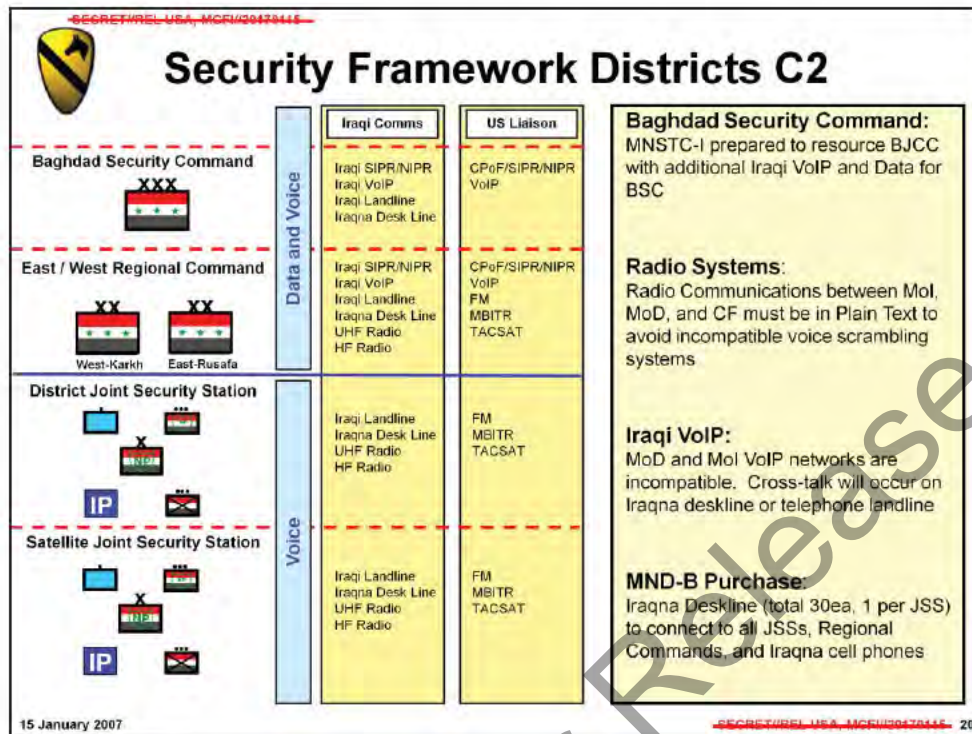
SECRET//REL USA, MCFI//20170115

Security Framework Districts C2

Baghdad Security Command

XXX

East / West Regional Command

XX XX

West-Karkh East-Rusafa

District Joint Security Station

X

NP

IP

Satellite Joint Security Station

X

NP

IP

Data and Voice

Voice

Iraqi Comms

Iraqi SIPR/NIPR
Iraqi VoIP
Iraqi Landline
Iraqna Desk Line

Iraqi SIPR/NIPR
Iraqi VoIP
Iraqi Landline
Iraqna Desk Line
UHF Radio
HF Radio

Iraqi Landline
Iraqna Desk Line
UHF Radio
HF Radio

Iraqi Landline
Iraqna Desk Line
UHF Radio
HF Radio

US Liaison

CPoF/SIPR/NIPR
VoIP

CPoF/SIPR/NIPR
VoIP
FM
MBITR
TACSAT

FM
MBITR
TACSAT

FM
MBITR
TACSAT

Baghdad Security Command:
MNSTC-I prepared to resource BJCC with additional Iraqi VoIP and Data for BSC

Radio Systems:
Radio Communications between MoI, MoD, and CF must be in Plain Text to avoid incompatible voice scrambling systems

Iraqi VoIP:
MoD and MoI VoIP networks are incompatible. Cross-talk will occur on Iraqna deskline or telephone landline

MND-B Purchase:
Iraqna Deskline (total 30ea, 1 per JSS) to connect to all JSSs, Regional Commands, and Iraqna cell phones

15 January 2007

SECRET//REL USA, MCFI//20170115 20

Release